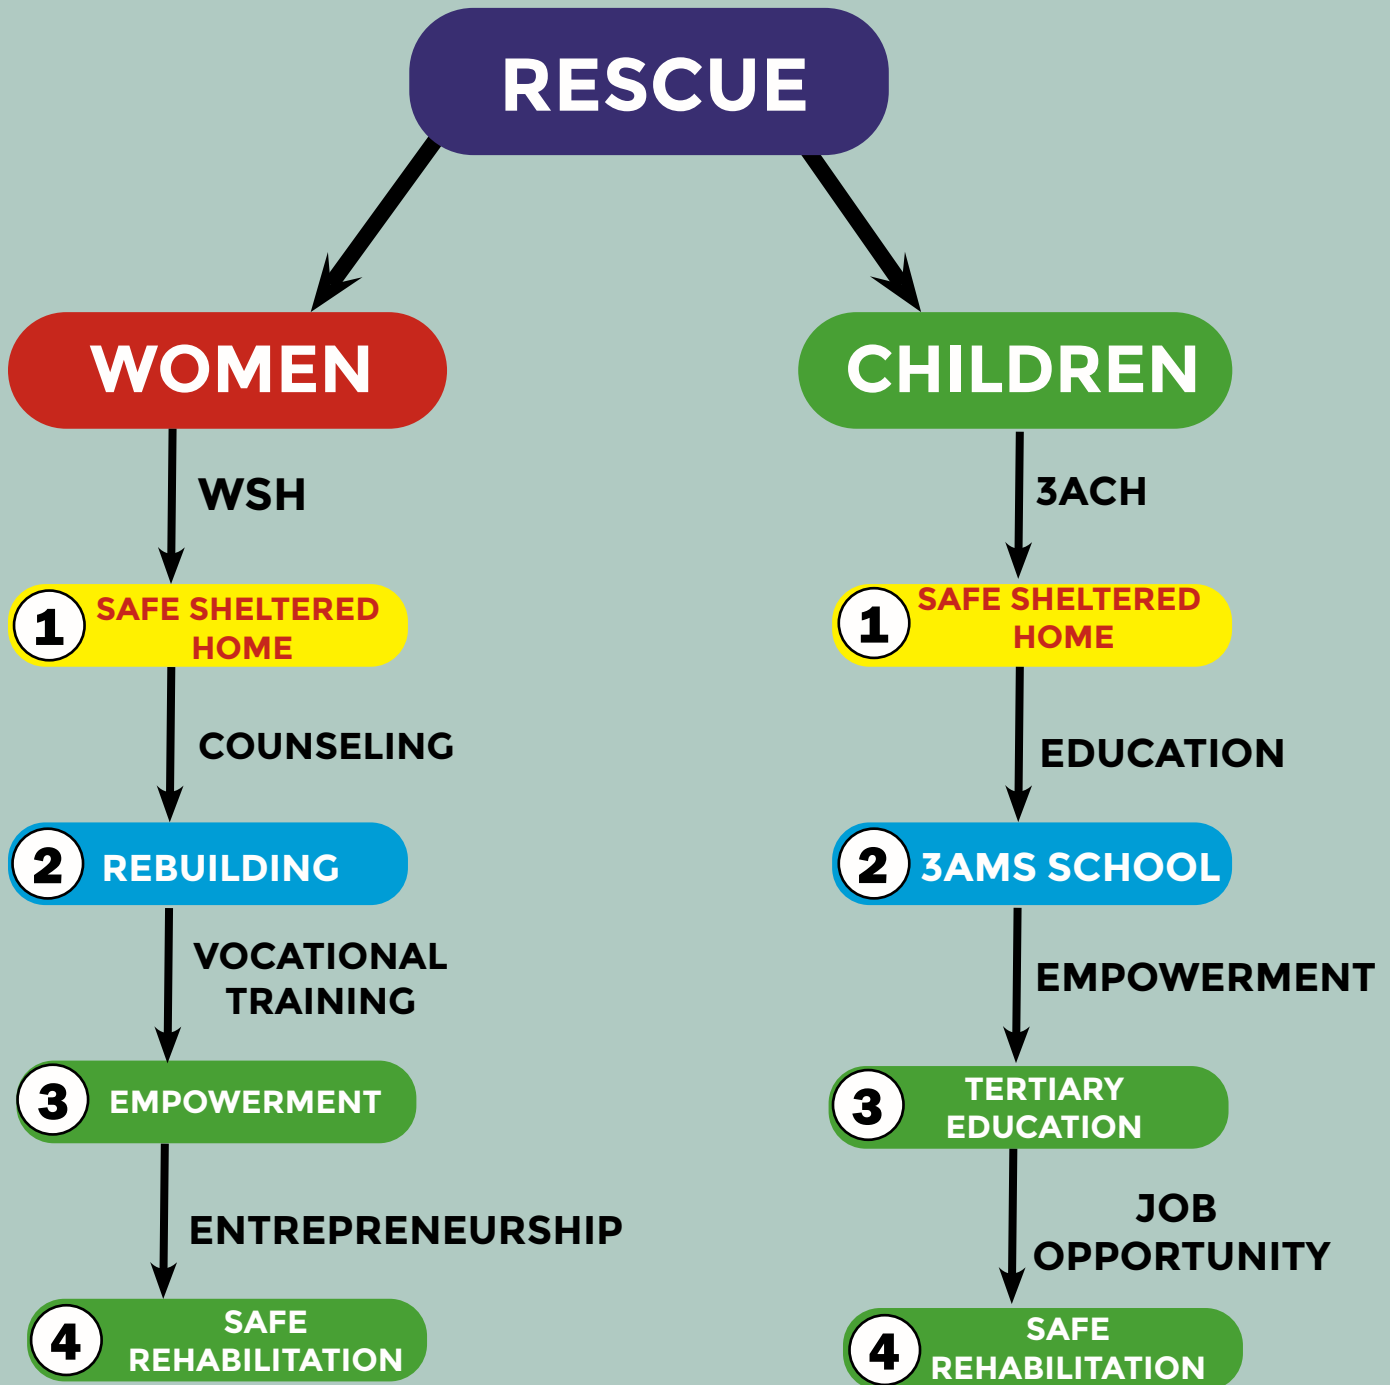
RESCUE

WOMEN

WSH

1 SAFE SHELTERED HOME

COUNSELING

2 REBUILDING

VOCATIONAL TRAINING

3 EMPOWERMENT

ENTREPRENEURSHIP

4 SAFE REHABILITATION

CHILDREN

3ACH

1 SAFE SHELTERED HOME

EDUCATION

2 3AMS SCHOOL

EMPOWERMENT

3 TERTIARY EDUCATION

JOB OPPORTUNITY

4 SAFE REHABILITATION